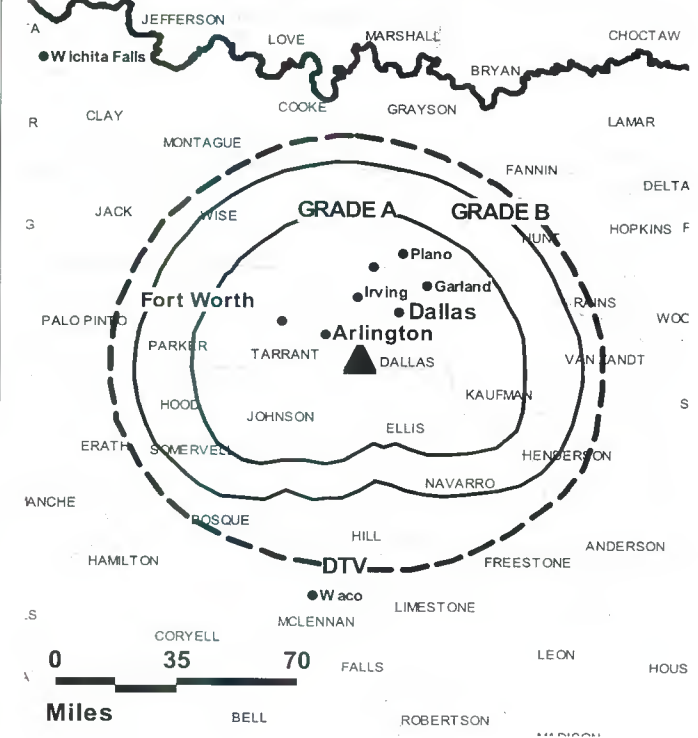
A
JEFFERSON
LOVE
MARSHALL
CHOCTAW
Wichita Falls
BRYAN
COOKE
GRAYSON
R
CLAY
LAMAR
MONTAGUE
FANNIN
DELTA
G
JACK
WISE
GRADE A
GRADE B
HUNT
HOPKINS
F
Plano
Garland
Irving
Fort Worth
Dallas
RAINS
PALO PINTO
WOC
Arlington
PARKER
TARRANT
DALLAS
VAN ZANDT
HOOD
KAUFMAN
S
JOHNSON
ELLIS
ERATH
SOMERVELL
HENDERSON
NAVARRO
ANCHE
BOSQUE
HILL
ANDERSON
HAMILTON
DTV
FREESTONE
Waco
S
MCLENNAN
LIMESTONE
CORYELL
0
35
70
FALLS
LEON
HOUS
Miles
BELL
ROBERTSON
MADISON